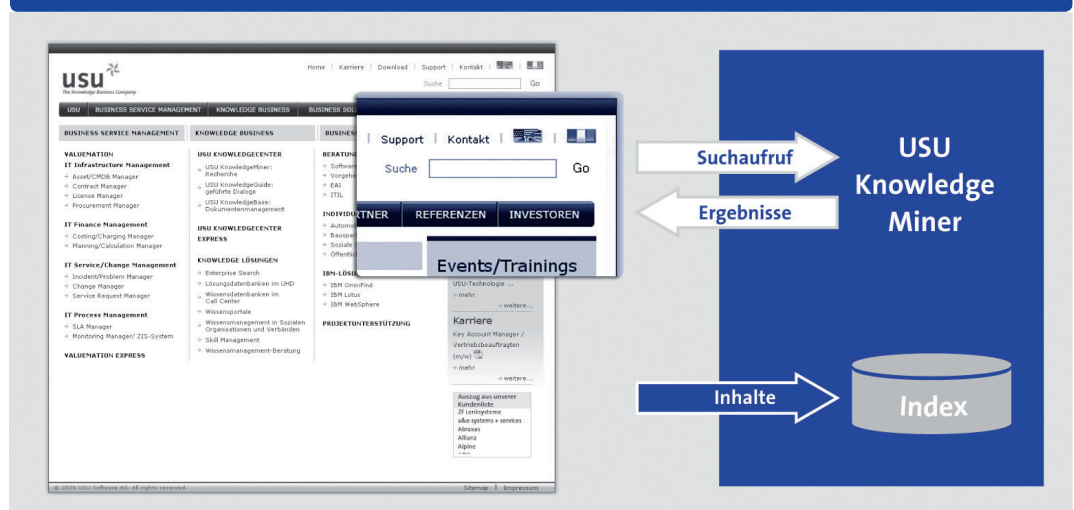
usu
The Knowledge Business Company

Home | Karriere | Download | Support | Kontakt

Suche Go

USU | BUSINESS SERVICE MANAGEMENT | KNOWLEDGE BUSINESS | BUSINESS SOL

BUSINESS SERVICE MANAGEMENT | KNOWLEDGE BUSINESS | BUSINES

VALUEMATION
IT Infrastructure Management
Asset/CMDB Manager
Contract Manager
License Manager
Procurement Manager

IT Finance Management
Costing/Charging Manager
Planning/Calculation Manager

IT Service/Change Management
Incident/Problem Manager
Change Manager
Service Request Manager

IT Process Management
SLA Manager
Monitoring Manager/ ZIS-System

VALUEMATION EXPRESS

USU KNOWLEDGECENTER
USU KnowledgeMiner: Recherche
USU KnowledgeGuide: geführte Dialoge
USU KnowledgeBase: Dokumentenmanagement

USU KNOWLEDGECENTER EXPRESS

KNOWLEDGE LÖSUNGEN
Enterprise Search
Lösungsdatenbanken im UHD
Wissensdatenbanken im Call Center
Wissensportale
Wissensmanagement in Sozialen Organisationen und Verbänden
Skill Management
Wissensmanagement-Beratung

BERATUNG
Software
Vorgehe
EAI
ITIL

INDIVIDU
Automo
Bauspar
Soziale
Öffentli

IBM-LÖSU
IBM OmniFind
IBM Lotus
IBM WebSphere

PROJEKTUNTERSTÜTZUNG

| Support | Kontakt |

Suche Go

RTNER | REFERENZEN | INVESTOREN

Events/Trainings

USU-Technologie ...
mehr
weitere...

Karriere
Key Account Manager / Vertriebsbeauftragten (m/w)
mehr
weitere...

Auszug aus unserer Kundenliste
ZF Lenksysteme
a&o systems + services
Abraxas
Allianz
Alpine

© 2006 USU Software AG. All rights reserved.
Sitemap | Impressum

Suchaufruf

Ergebnisse

USU Knowledge Miner

Inhalte

Index